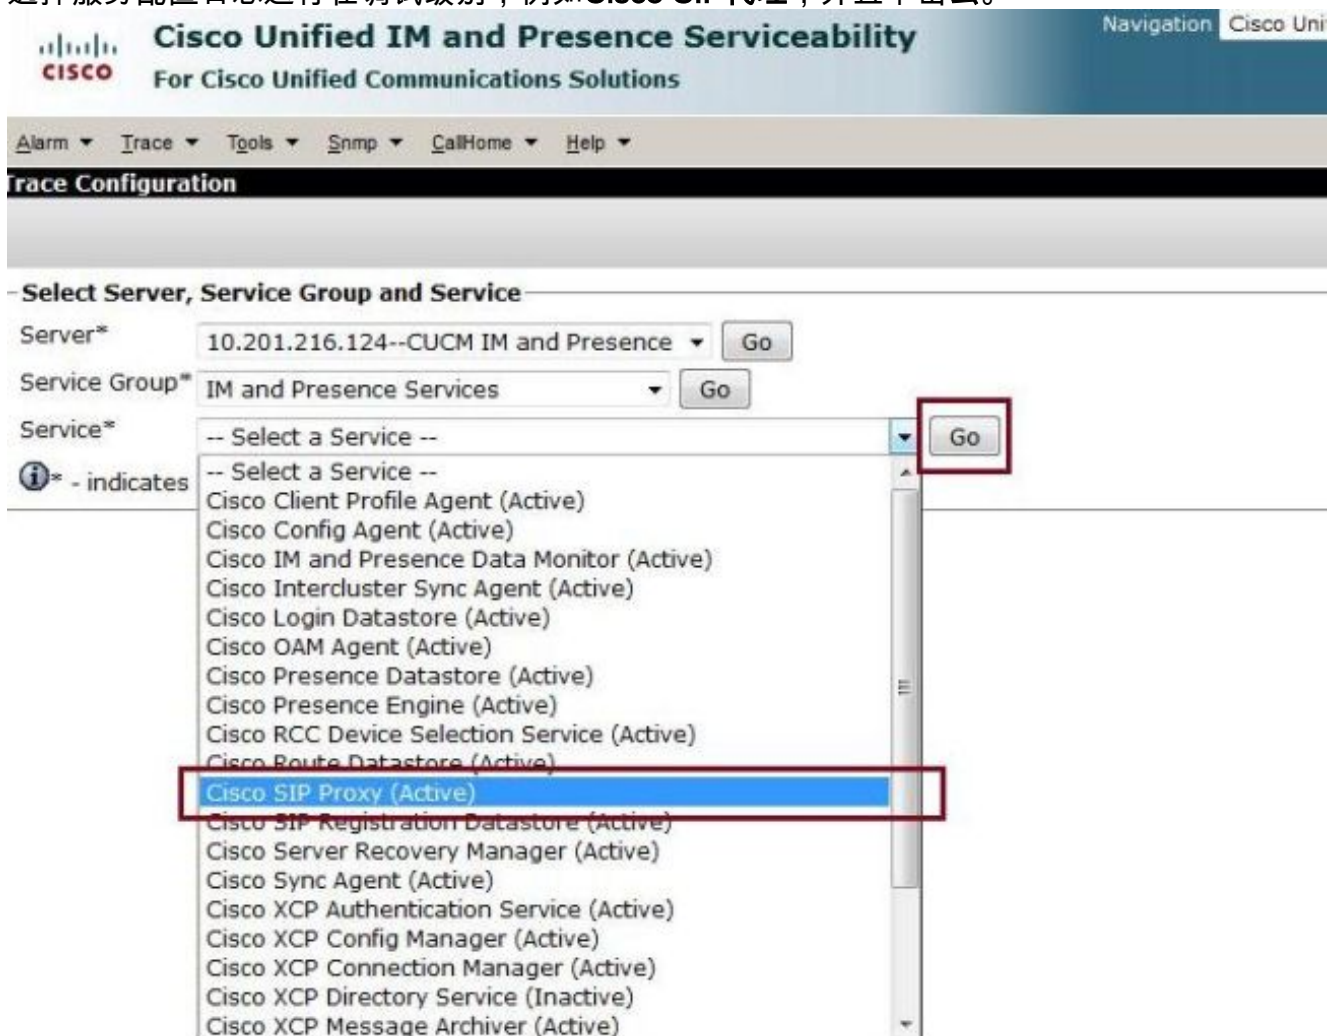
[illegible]

cisco

Cisco Unified IM and Presence Serviceability

For Cisco Unified Communications Solutions

Navigation Cisco Uni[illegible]

Alarm ▾ Trace ▾ Tools ▾ Snmp ▾ CallHome ▾ Help ▾

Trace Configuration

Select Server, Service Group and Service

Server* 10.201.216.124--CUCM IM and Presence Go

Service Group* IM and Presence Services Go

Service* -- Select a Service -- Go

* - indicates

-- Select a Service --
Cisco Client Profile Agent (Active)
Cisco Config Agent (Active)
Cisco IM and Presence Data Monitor (Active)
Cisco Intercluster Sync Agent (Active)
Cisco Login Datastore (Active)
Cisco OAM Agent (Active)
Cisco Presence Datastore (Active)
Cisco Presence Engine (Active)
Cisco RCC Device Selection Service (Active)
Cisco Route Datastore (Active)
Cisco SIP Proxy (Active)
Cisco SIP Registration Datastore (Active)
Cisco Server Recovery Manager (Active)
Cisco Sync Agent (Active)
Cisco XCP Authentication Service (Active)
Cisco XCP Config Manager (Active)
Cisco XCP Connection Manager (Active)
Cisco XCP Directory Service (Inactive)
Cisco XCP Message Archiver (Active)